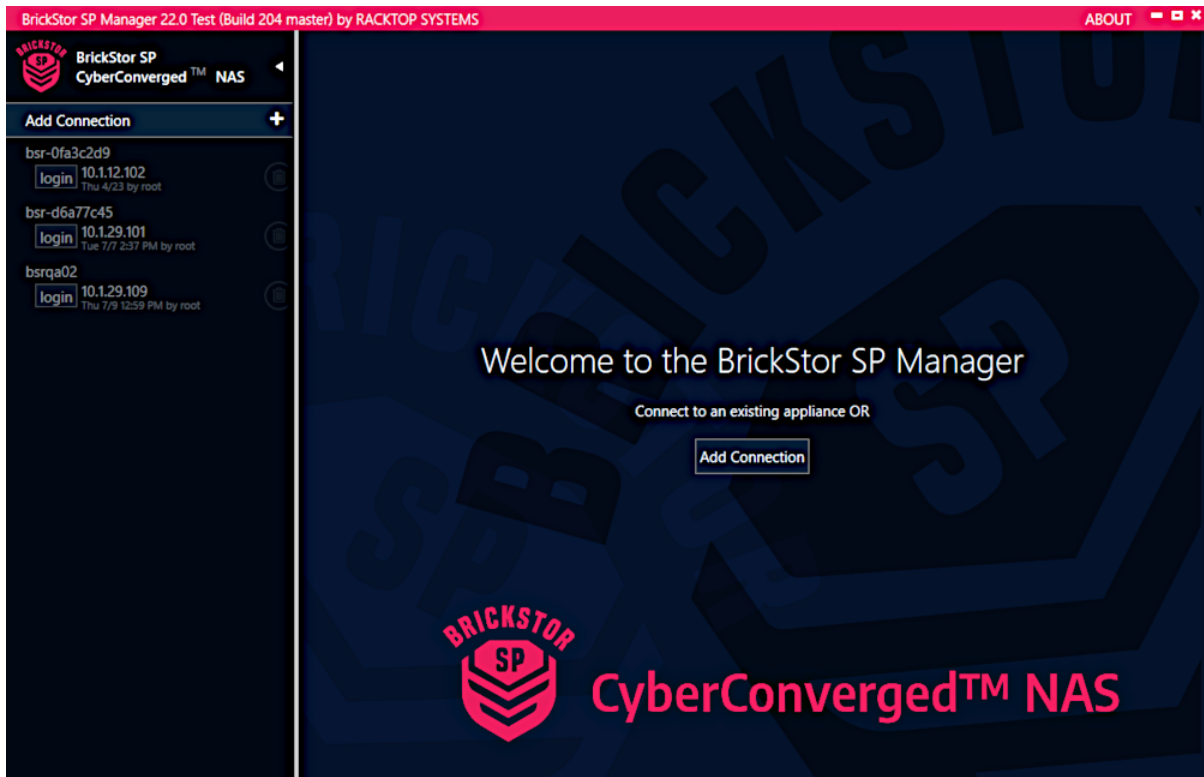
BrickStor SP Manager 22.0 Test (Build 204 master) by RACKTOP SYSTEMS
ABOUT

BRICKSTOR
SP
BrickStor SP
CyberConverged™ NAS

Add Connection +

bsr-0fa3c2d9
login 10.1.12.102
Thu 4/23 by root

bsr-d6a77c45
login 10.1.29.101
Tue 7/7 2:37 PM by root

bsrqa02
login 10.1.29.109
Thu 7/9 12:59 PM by root

Welcome to the BrickStor SP Manager

Connect to an existing appliance OR

Add Connection

BRICKSTOR
SP
CyberConverged™ NAS